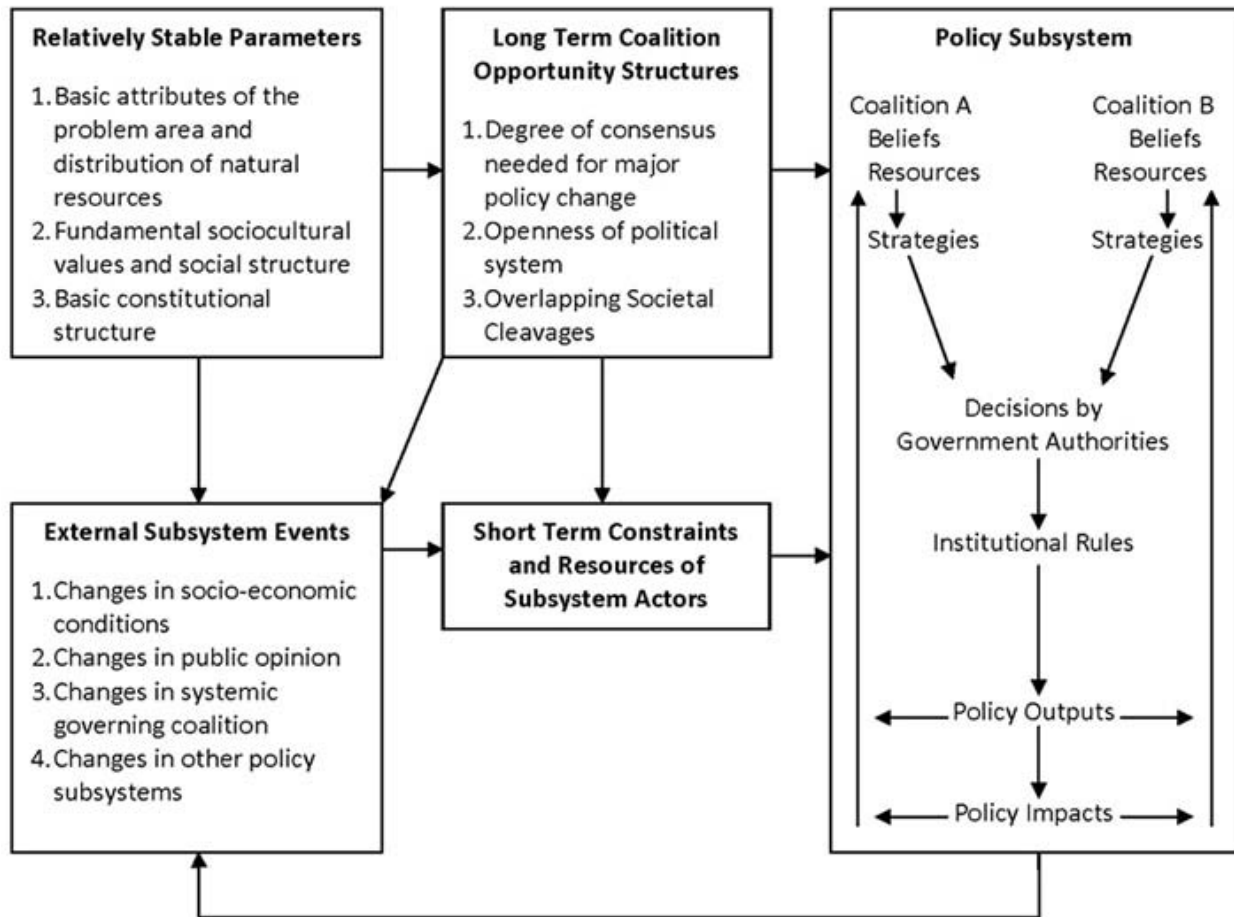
Relatively Stable Parameters

1. Basic attributes of the problem area and distribution of natural resources
2. Fundamental sociocultural values and social structure
3. Basic constitutional structure

Long Term Coalition Opportunity Structures

1. Degree of consensus needed for major policy change
2. Openness of political system
3. Overlapping Societal Cleavages

Policy Subsystem

Coalition A
Beliefs
Resources
Strategies

Coalition B
Beliefs
Resources
Strategies

Decisions by Government Authorities

Institutional Rules

Policy Outputs

Policy Impacts

External Subsystem Events

1. Changes in socio-economic conditions
2. Changes in public opinion
3. Changes in systemic governing coalition
4. Changes in other policy subsystems

Short Term Constraints and Resources of Subsystem Actors